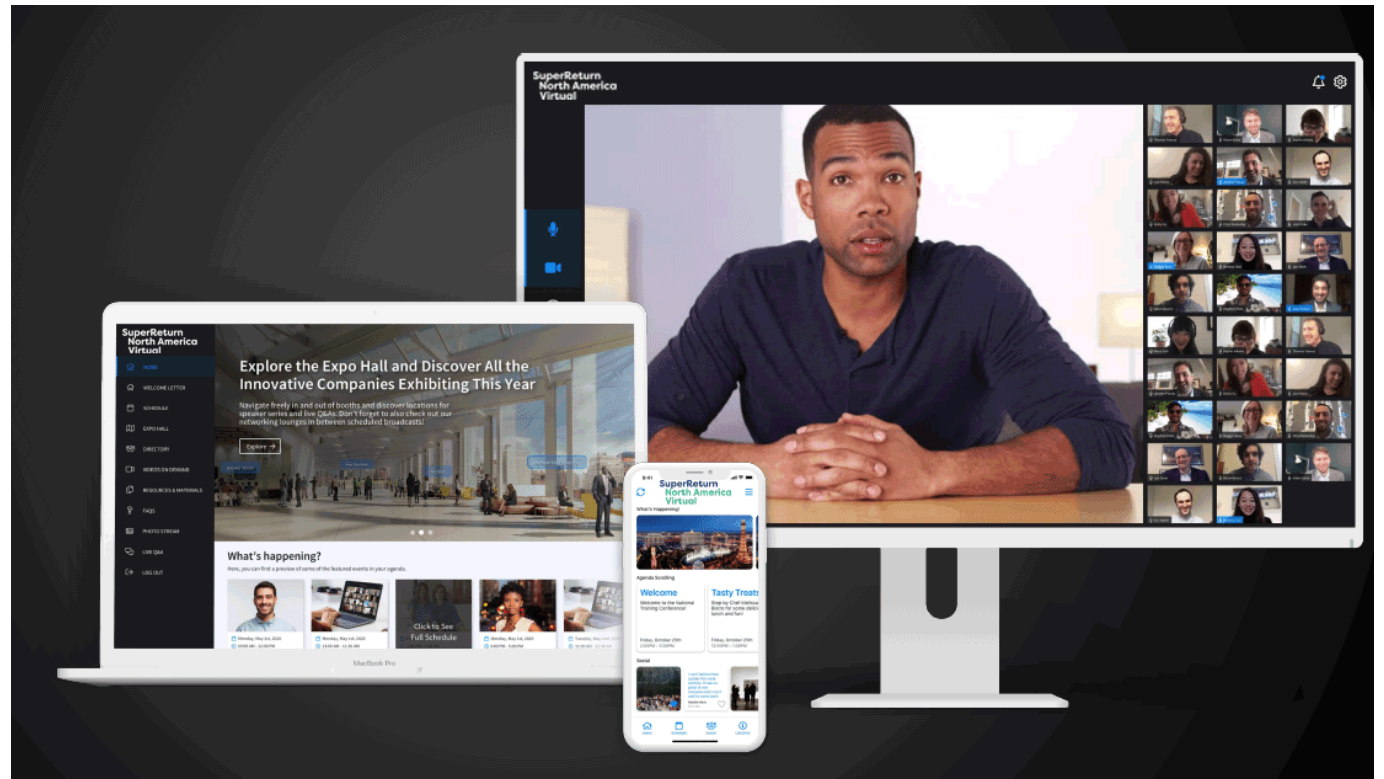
SuperReturn North America Virtual

SuperReturn North America Virtual

HOME
WELCOME LETTER
SCHEDULE
EXPO HALL
DIRECTORY
VIDEOS ON DEMAND
RESOURCES & MATERIALS
FAQS
PHOTO STREAM
LIVE Q&A
LOG OUT

Explore the Expo Hall and Discover All the Innovative Companies Exhibiting This Year

Navigate freely in and out of booths and discover locations for speaker series and live Q&As. Don't forget to also check out our networking lounges in between scheduled broadcasts!

Explore →

What's happening?

Here, you can find a preview of some of the featured events in your agenda.

Monday, May 1st, 2020
Monday, May 1st, 2020
Click to See Full Schedule
Monday, May 1st, 2020
Tuesday, May 1st, 2020

MacBook Pro

SuperReturn North America Virtual
What's Happening!
Agenda Scrolling
Welcome
Welcome to the National Training Conference!
Friday, October 25th
Tasty Treats
Stop by Chef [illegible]
Friday, October 25th
Social